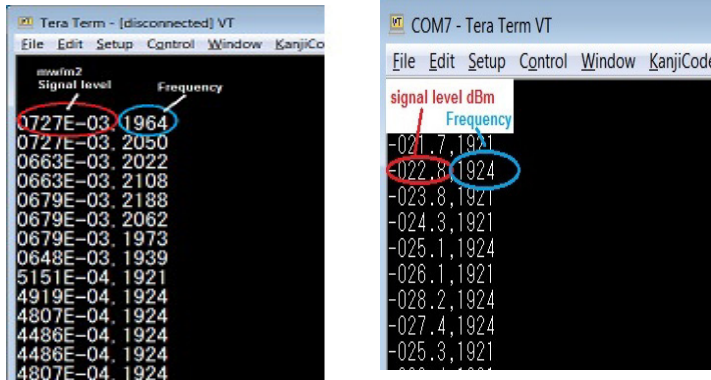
Tera Term - [disconnected] VT

File Edit Setup Control Window KanjiCo

mw/m2
Signal level

Frequency

0727E-03, 1964
0727E-03, 2050
0663E-03, 2022
0663E-03, 2108
0679E-03, 2188
0679E-03, 2062
0679E-03, 1973
0648E-03, 1939
5151E-04, 1921
4919E-04, 1924
4807E-04, 1924
4486E-04, 1924
4486E-04, 1924
4807E-04, 1924

COM7 - Tera Term VT

File Edit Setup Control Window KanjiCode

signal level dBm

Frequency

-021.7,1921
-022.8,1924
-023.8,1921
-024.3,1921
-025.1,1924
-026.1,1921
-028.2,1924
-027.4,1924
-025.3,1921
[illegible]